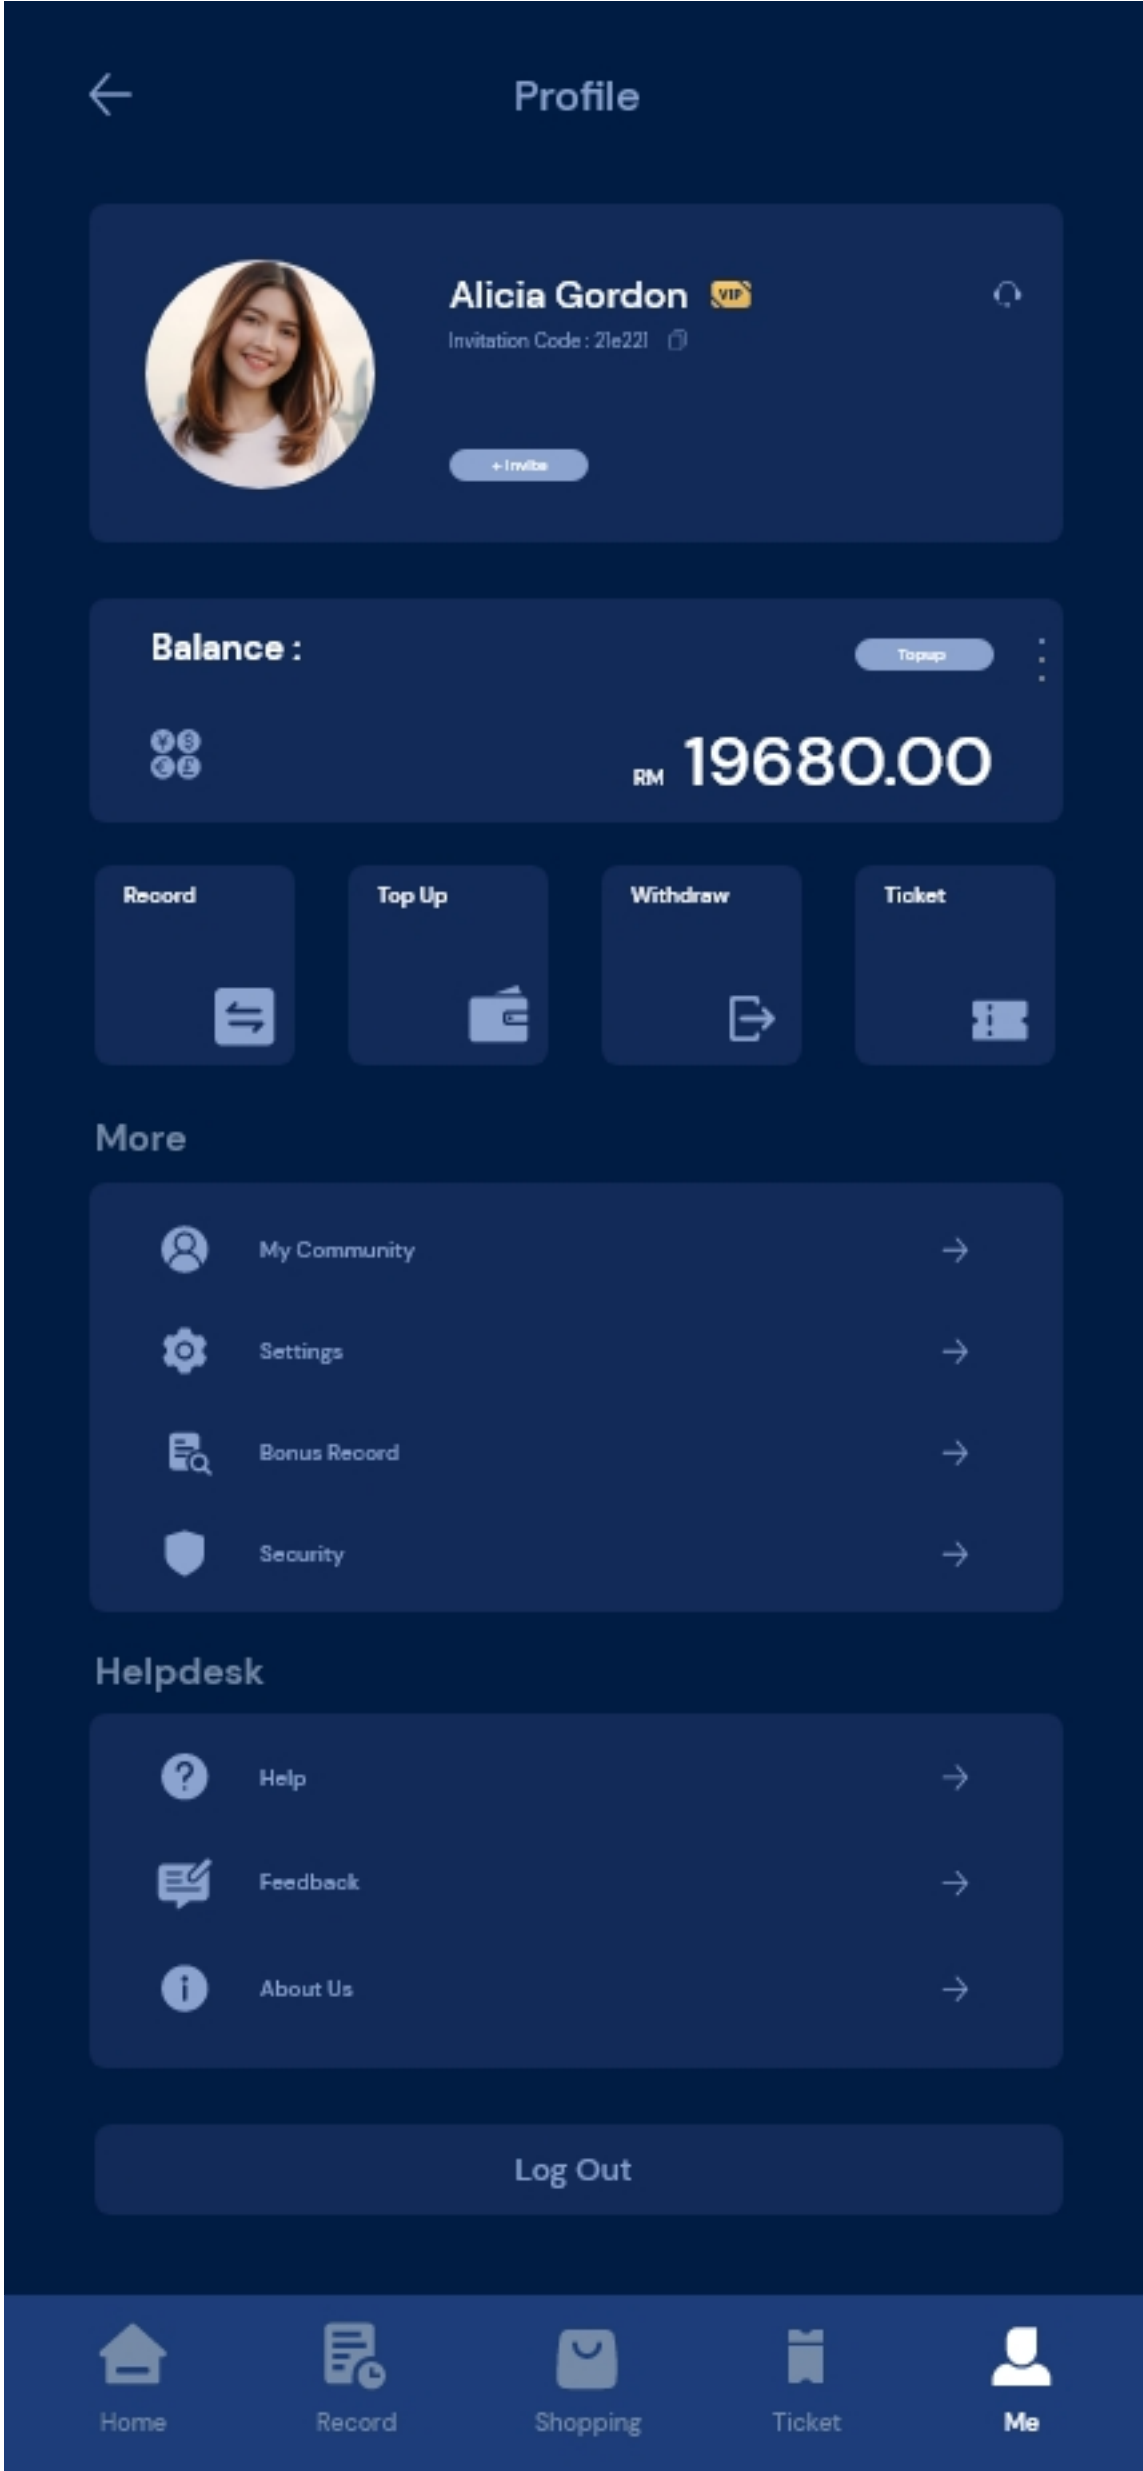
Profile

Alicia Gordon VIP

Invitation Code : 21e221

+ Invite

Balance :

Topup

RM 19680.00

Record

Top Up

Withdraw

Ticket

More

My Community

Settings

Bonus Record

Security

Helpdesk

Help

Feedback

About Us

Log Out

Home

Record

Shopping

Ticket

Me